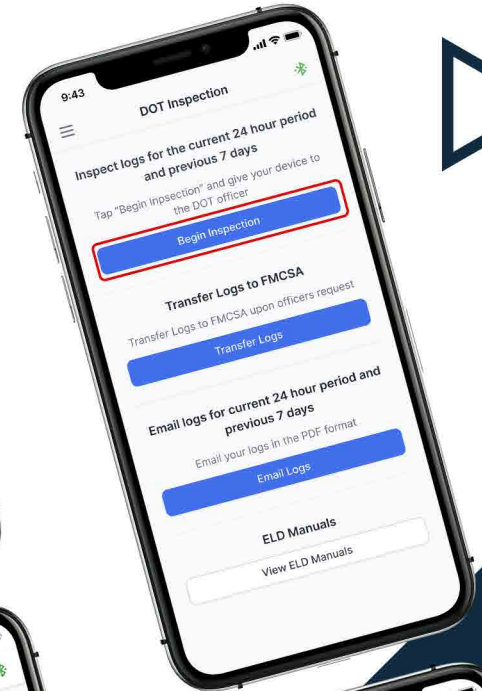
9:43

DOT Inspection

Inspect logs for the current 24 hour period and previous 7 days

Tap "Begin inpsection" and give your device to the DOT officer

Begin Inspection

Transfer Logs to FMCSA

Transfer Logs to FMCSA upon officers request

Transfer Logs

Email logs for current 24 hour period and previous 7 days

Email your logs in the PDF format

Email Logs

ELD Manuals

View ELD Manuals